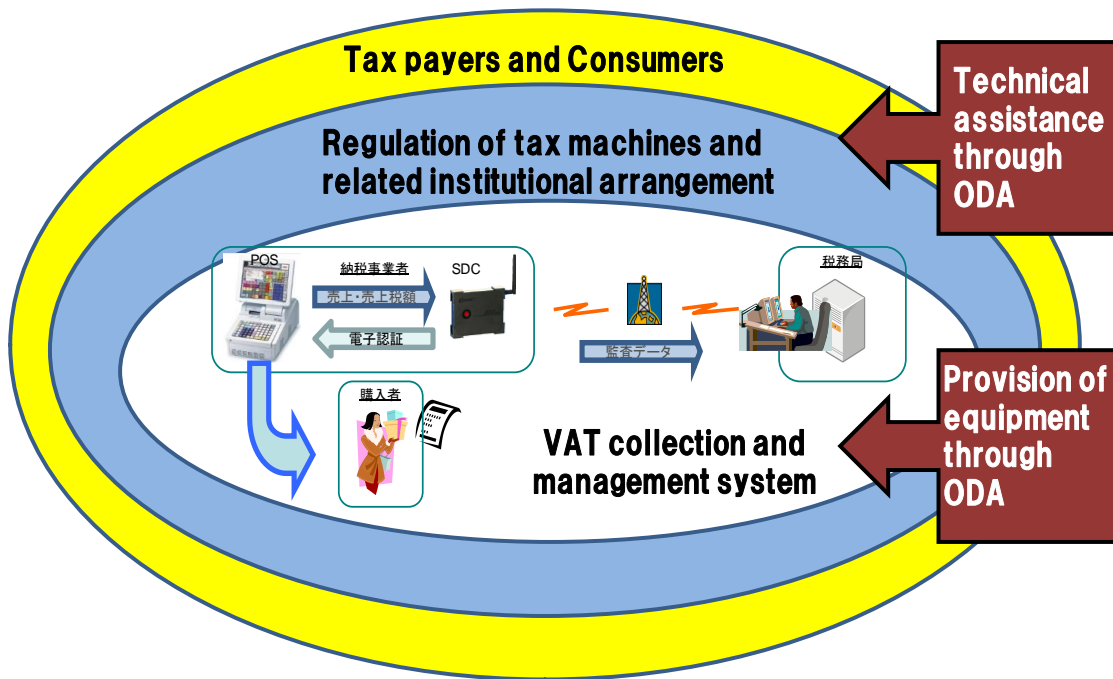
Tax payers and Consumers

Regulation of tax machines and related institutional arrangement

Technical assistance through ODA

POS

納税事業者

SDC

売上・売上税額

電子認証

税務局

監査データ

購入者

VAT collection and management system

Provision of equipment through ODA